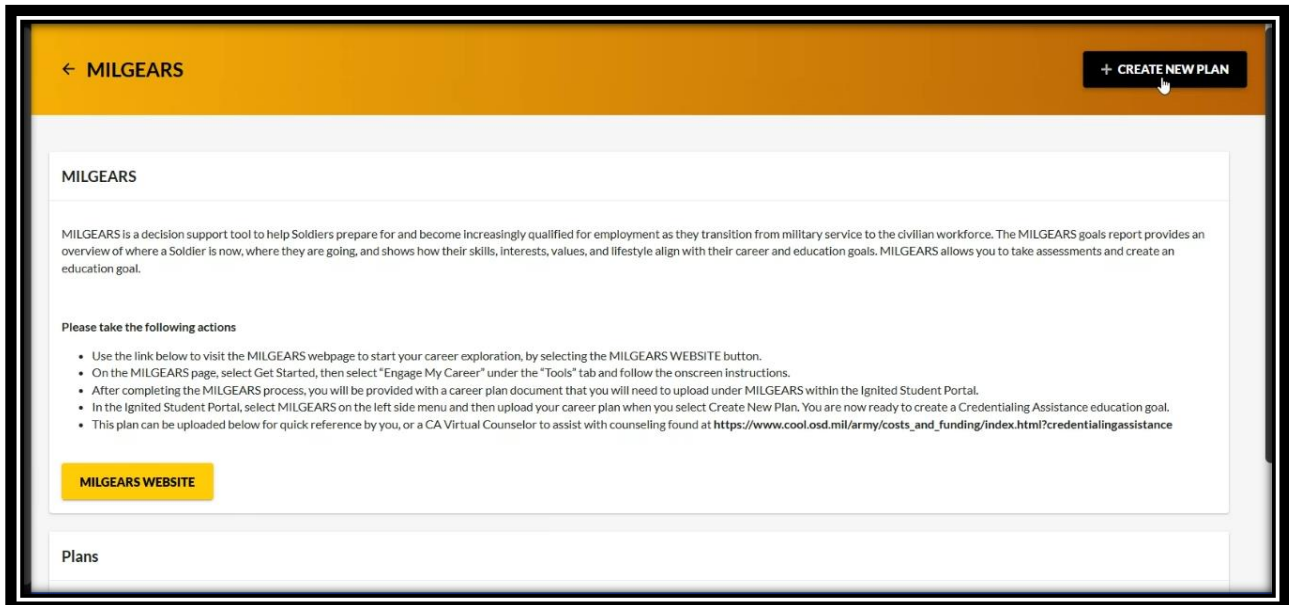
← MILGEARS

+ CREATE NEW PLAN

MILGEARS

MILGEARS is a decision support tool to help Soldiers prepare for and become increasingly qualified for employment as they transition from military service to the civilian workforce. The MILGEARS goals report provides an overview of where a Soldier is now, where they are going, and shows how their skills, interests, values, and lifestyle align with their career and education goals. MILGEARS allows you to take assessments and create an education goal.

Please take the following actions

- Use the link below to visit the MILGEARS webpage to start your career exploration, by selecting the MILGEARS WEBSITE button.
- On the MILGEARS page, select Get Started, then select "Engage My Career" under the "Tools" tab and follow the onscreen instructions.
- After completing the MILGEARS process, you will be provided with a career plan document that you will need to upload under MILGEARS within the Ignited Student Portal.
- In the Ignited Student Portal, select MILGEARS on the left side menu and then upload your career plan when you select Create New Plan. You are now ready to create a Credentialing Assistance education goal.
- This plan can be uploaded below for quick reference by you, or a CA Virtual Counselor to assist with counseling found at **https://www.cool.osd.mil/army/costs_and_funding/index.html?credentialingassistance**

MILGEARS WEBSITE

Plans